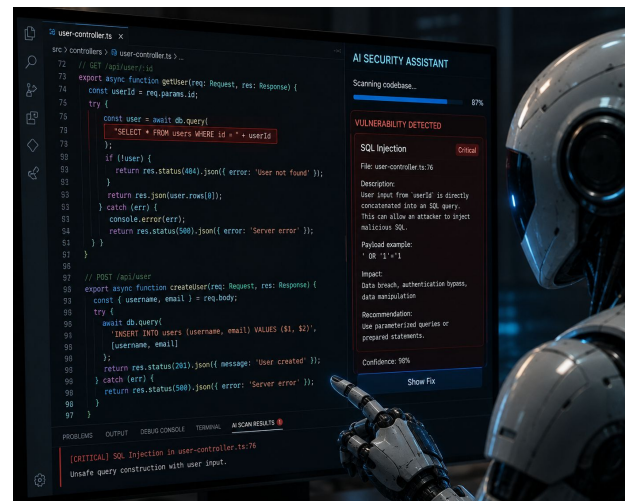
user-controller.ts ×

src > controllers > user-controller.ts > ...

72 // GET /api/user/:id
73 export async function getUser(req: Request, res: Response) {
74 const userId = req.params.id;
75 try {
76
75 const user = await db.query(
76 "SELECT * FROM users WHERE id = " + userId
77 );
90 if (!user) {
91 return res.status(404).json({ error: 'User not found' });
92 }
93 return res.json(user.rows[0]);
94 } catch (err) {
95 console.error(err);
93 return res.status(500).json({ error: 'Server error' });
51 }
91 }
91
97 // POST /api/user
93 export async function createUser(req: Request, res: Response) {
95 const { username, email } = req.body;
96 try {
95 await db.query(
98 'INSERT INTO users (username, email) VALUES ($1, $2)',
98 [username, email]
90 );
98 return res.status(201).json({ message: 'User created' });
91 } catch (err) {
99 return res.status(500).json({ error: 'Server error' });
98 }
96 }
97 }

PROBLEMS OUTPUT DEBUG CONSOLE TERMINAL AI SCAN RESULTS 1

[CRITICAL] SQL Injection in user-controller.ts:76
Unsafe query construction with user input.

AI SECURITY ASSISTANT

Scanning codebase...
87%

VULNERABILITY DETECTED

SQL Injection Critical

File: user-controller.ts:76

Description:
User input from 'userId' is directly concatenated into an SQL query. This can allow an attacker to inject malicious SQL.

Payload example:
' OR '1'='1

Impact:
Data breach, authentication bypass, data manipulation

Recommendation:
Use parameterized queries or prepared statements.

Confidence: 98%

Show Fix